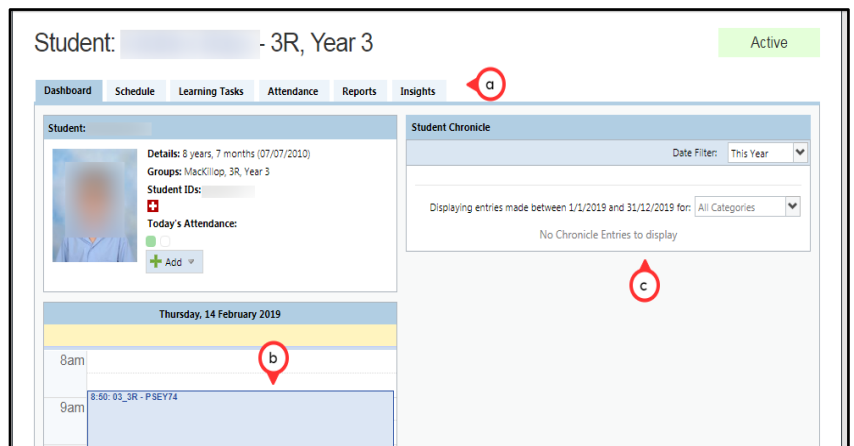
Student: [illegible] - 3R, Year 3

Active

Dashboard | Schedule | Learning Tasks | Attendance | Reports | Insights

a

Student: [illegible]

Details: 8 years, 7 months (07/07/2010)
Groups: MacKillop, 3R, Year 3
Student IDs: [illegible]
Today's Attendance:

Add

Student Chronicle

Date Filter: This Year

Displaying entries made between 1/1/2019 and 31/12/2019 for: All Categories

No Chronicle Entries to display

c

Thursday, 14 February 2019

b

8am

9am

8:50: 03_3R - PSEY74